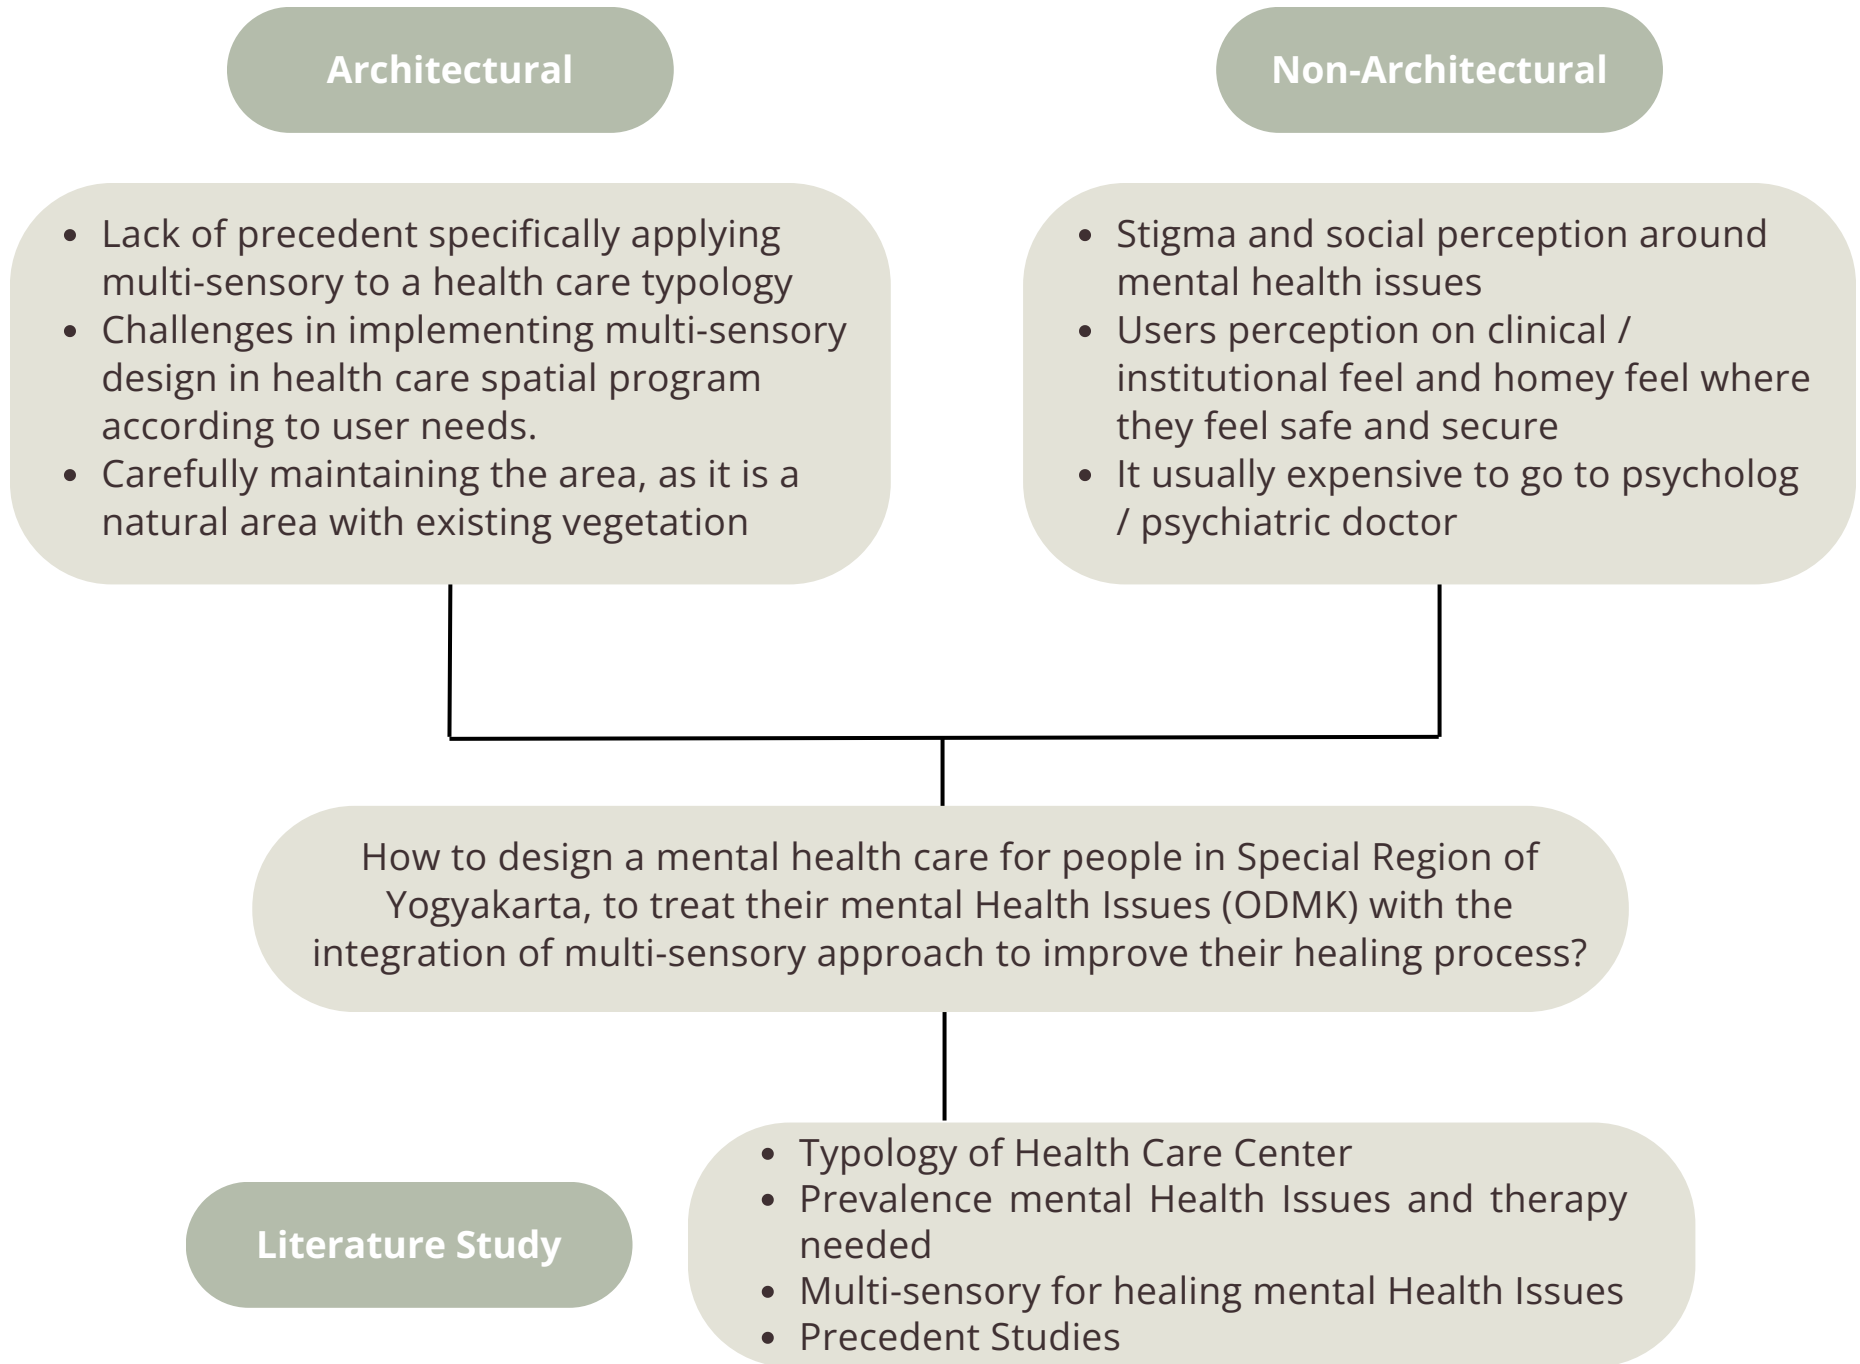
Architectural

Non-Architectural

- Lack of precedent specifically applying multi-sensory to a health care typology
- Challenges in implementing multi-sensory design in health care spatial program according to user needs.
- Carefully maintaining the area, as it is a natural area with existing vegetation

- Stigma and social perception around mental health issues
- Users perception on clinical / institutional feel and homey feel where they feel safe and secure
- It usually expensive to go to psycholog / psychiatric doctor

How to design a mental health care for people in Special Region of Yogyakarta, to treat their mental Health Issues (ODMK) with the integration of multi-sensory approach to improve their healing process?

Literature Study

- Typology of Health Care Center
- Prevalence mental Health Issues and therapy needed
- Multi-sensory for healing mental Health Issues
- Precedent Studies